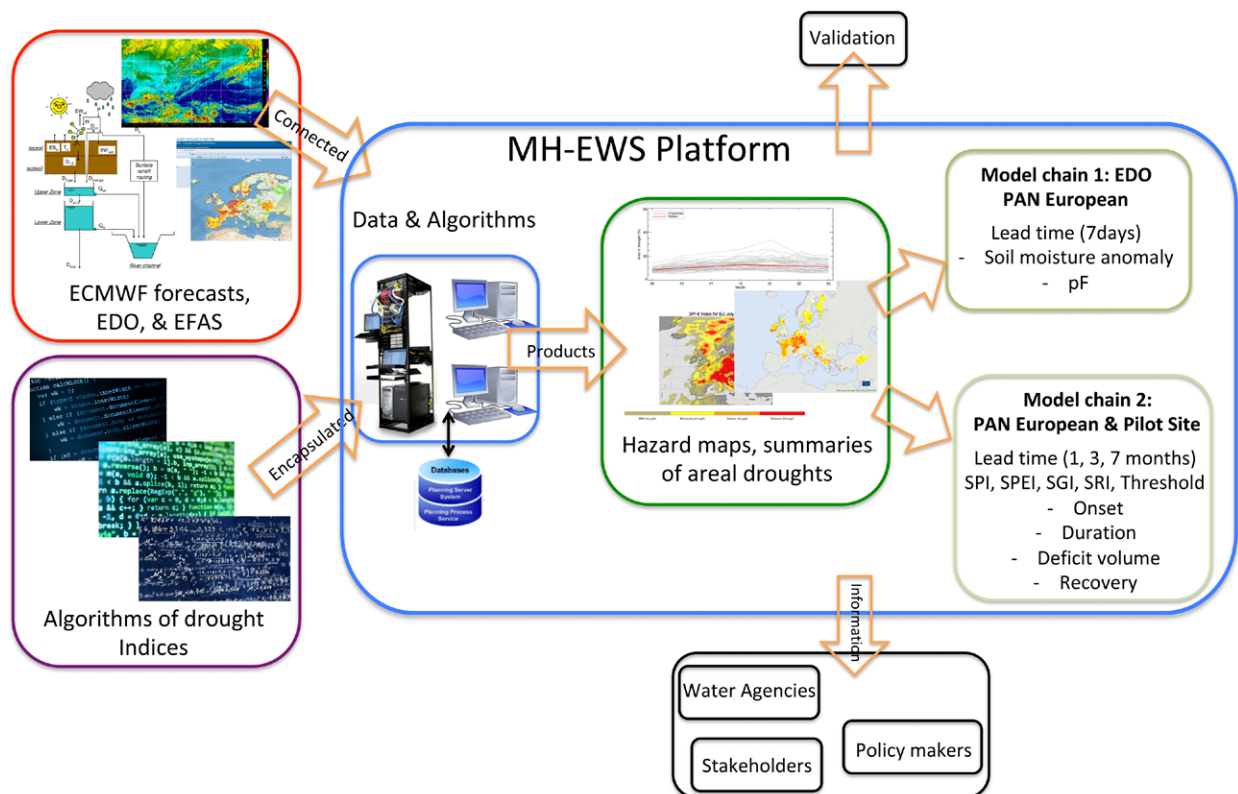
Validation

Connected

MH-EWS Platform

Data & Algorithms

Model chain 1: EDO PAN European

Lead time (7days)
- Soil moisture anomaly
- pF

Surface runoff routing

Upper Zone

Lower Zone

River channel

ECMWF forecasts, EDO, & EFAS

Products

Hazard maps, summaries of areal droughts

Model chain 2: PAN European & Pilot Site

Lead time (1, 3, 7 months)
SPI, SPEI, SGI, SRI, Threshold
- Onset
- Duration
- Deficit volume
- Recovery

Encapsulated

Databases

Planning Server System

Planning Process Service

Algorithms of drought Indices

Information

Water Agencies

Stakeholders

Policy makers